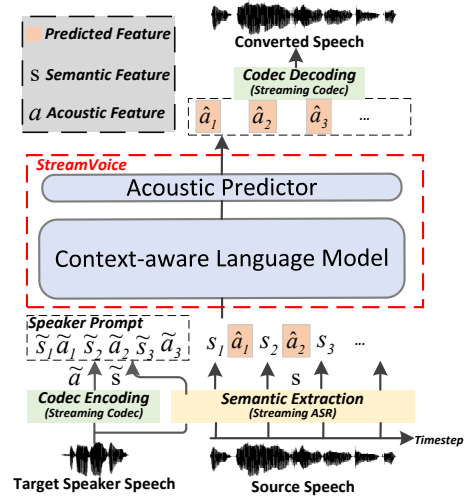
Predicted Feature

s Semantic Feature

$a$ Acoustic Feature

Converted Speech

Codec Decoding
(Streaming Codec)

$\hat{a}_1$ $\hat{a}_2$ $\hat{a}_3$ …

StreamVoice

Acoustic Predictor

Context-aware Language Model

Speaker Prompt

$\tilde{s}_1 \tilde{a}_1 \tilde{s}_2 \tilde{a}_2 \tilde{s}_3 \tilde{a}_3$

$s_1$ $\hat{a}_1$ $s_2$ $\hat{a}_2$ $s_3$ …

$\tilde{a}$ $\tilde{s}$

s

Codec Encoding
(Streaming Codec)

Semantic Extraction
(Streaming ASR)

Timestep

Target Speaker Speech

Source Speech